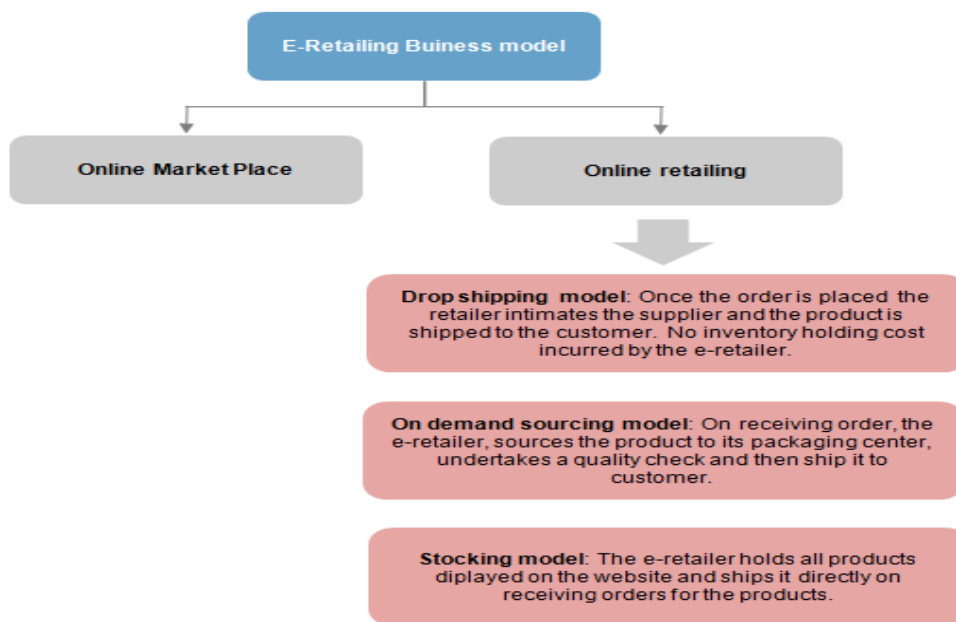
E-Retailing Buiness model

Online Market Place

Online retailing

Drop shipping model: Once the order is placed the retailer intimates the supplier and the product is shipped to the customer. No inventory holding cost incurred by the e-retailer.

On demand sourcing model: On receiving order, the e-retailer, sources the product to its packaging center, undertakes a quality check and then ship it to customer.

Stocking model: The e-retailer holds all products diplayed on the website and ships it directly on receiving orders for the products.